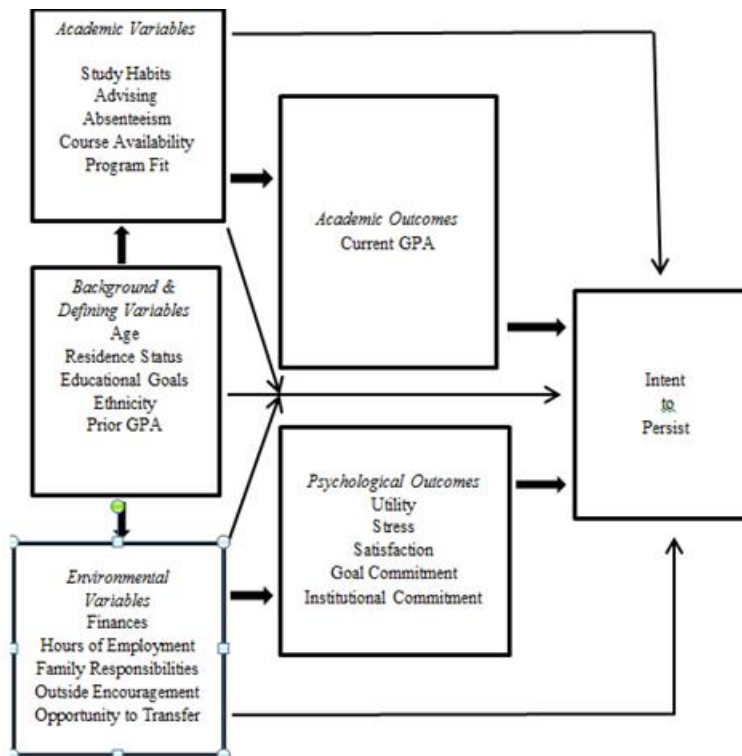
Academic Variables

Study Habits
Advising
Absenteeism
Course Availability
Program Fit

Academic Outcomes
Current GPA

Background & Defining Variables
Age
Residence Status
Educational Goals
Ethnicity
Prior GPA

Intent to Persist

Psychological Outcomes
Utility
Stress
Satisfaction
Goal Commitment
Institutional Commitment

Environmental Variables
Finances
Hours of Employment
Family Responsibilities
Outside Encouragement
Opportunity to Transfer